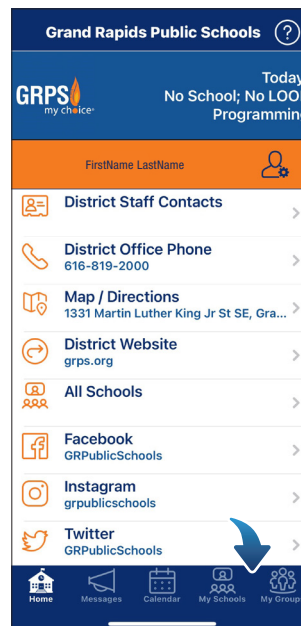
Grand Rapids Public Schools ?

GRPS my choice

Today
No School; No LOO
Programmin

FirstName LastName

District Staff Contacts

District Office Phone
616-819-2000

Map / Directions
1331 Martin Luther King Jr St SE, Gra...

District Website
grps.org

All Schools

Facebook
GRPublicSchools

Instagram
grpublicschools

Twitter
GRPublicSchools

Home
Messages
Calendar
My Schools
My Group